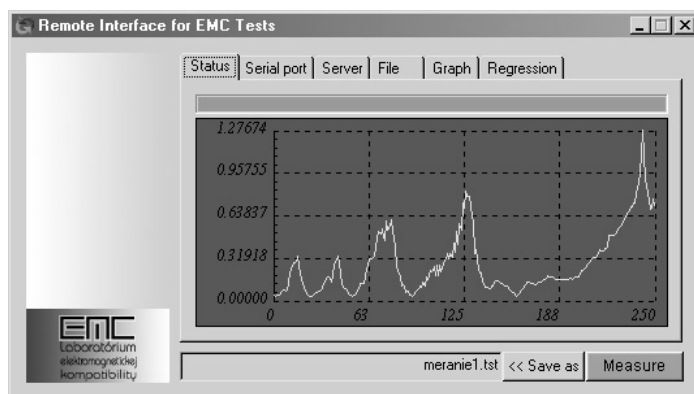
Remote Interface for EMC Tests

Status | Serial port | Server | File | Graph | Regression

1.27674
0.95755
0.63837
0.31918
0.00000
0
63
125
188
250

EMC
Laboratórium
elektromagnetickej
kompatibility

meranie1.tst
<< Save as
Measure